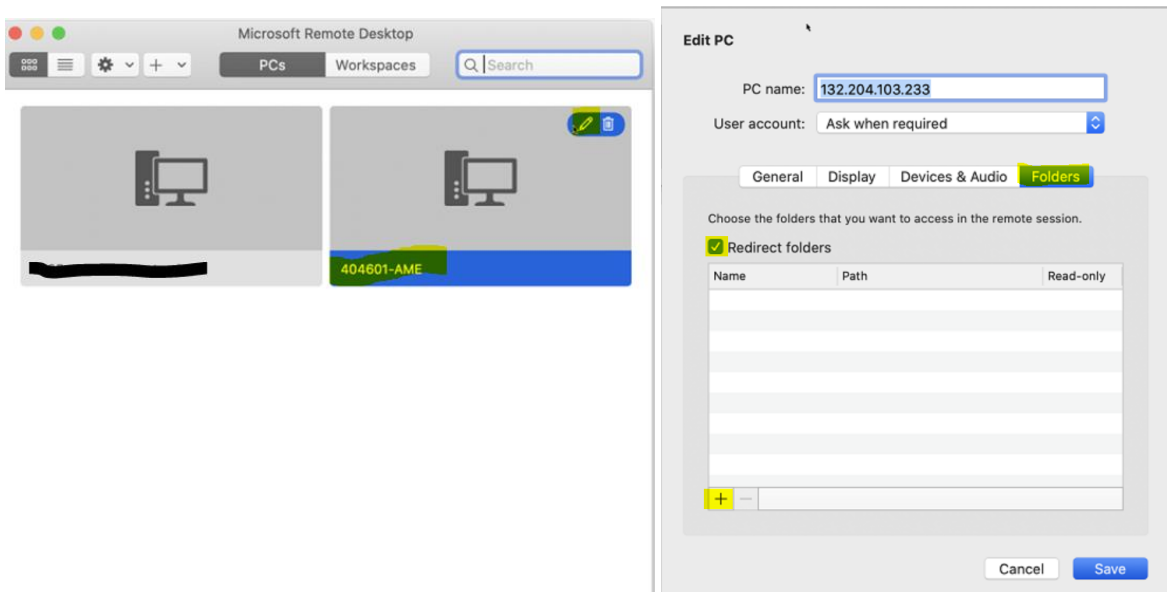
Microsoft Remote Desktop

PCs Workspaces

Search

404601-AME

Edit PC

PC name: 132.204.103.233

User account: Ask when required

General Display Devices & Audio Folders

Choose the folders that you want to access in the remote session.

Redirect folders

| Name | Path | Read-only |
|---|---|---|

+ −

Cancel Save